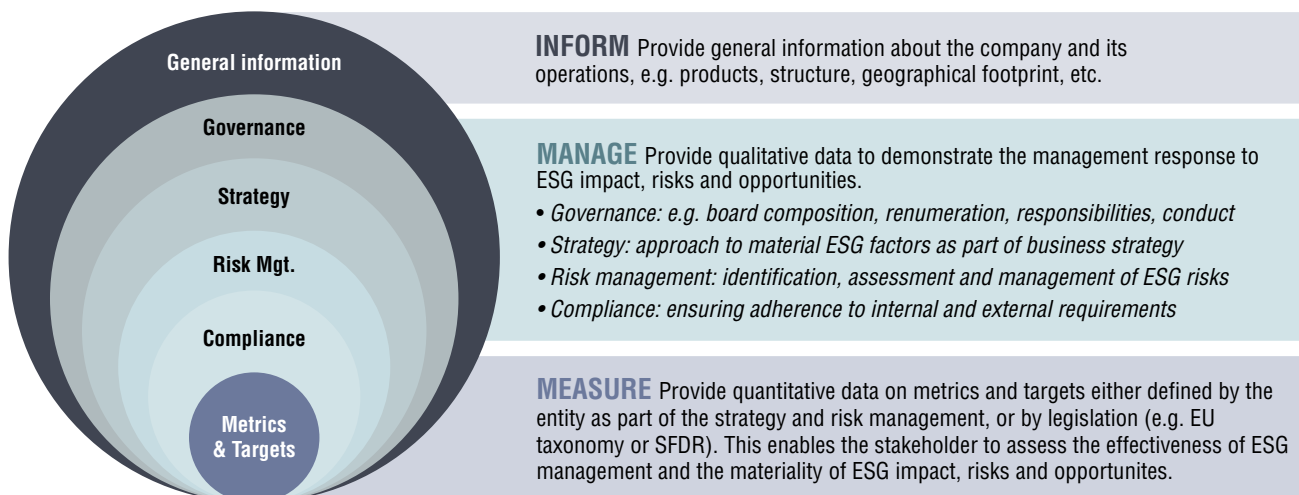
General information

Governance

Strategy

Risk Mgt.

Compliance

Metrics & Targets

**INFORM** Provide general information about the company and its operations, e.g. products, structure, geographical footprint, etc.

**MANAGE** Provide qualitative data to demonstrate the management response to ESG impact, risks and opportunities.

• *Governance: e.g. board composition, renumeration, responsibilities, conduct*
• *Strategy: approach to material ESG factors as part of business strategy*
• *Risk management: identification, assessment and management of ESG risks*
• *Compliance: ensuring adherence to internal and external requirements*

**MEASURE** Provide quantitative data on metrics and targets either defined by the entity as part of the strategy and risk management, or by legislation (e.g. EU taxonomy or SFDR). This enables the stakeholder to assess the effectiveness of ESG management and the materiality of ESG impact, risks and opportunites.